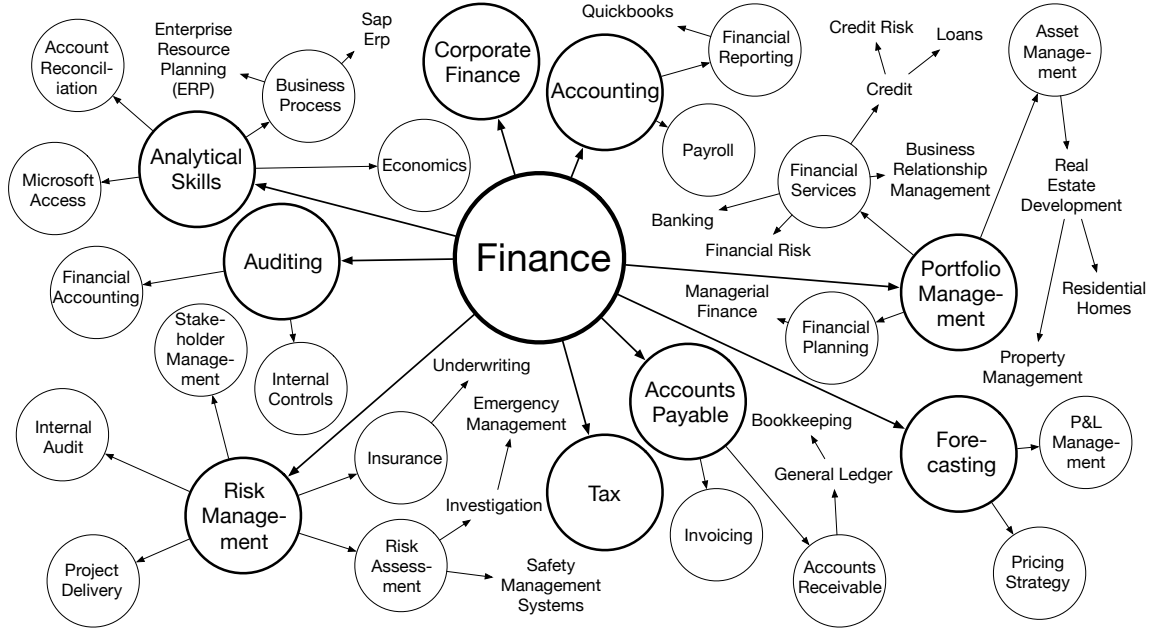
Finance

Corporate Finance

Accounting

Quickbooks

Financial Reporting

Payroll

Analytical Skills

Account Reconciliation

Enterprise Resource Planning (ERP)

Business Process

Sap Erp

Economics

Microsoft Access

Auditing

Financial Accounting

Internal Controls

Credit Risk

Loans

Credit

Asset Management

Financial Services

Business Relationship Management

Banking

Financial Risk

Real Estate Development

Residential Homes

Portfolio Management

Managerial Finance

Financial Planning

Property Management

Stakeholder Management

Underwriting

Emergency Management

Accounts Payable

Bookkeeping

General Ledger

Forecasting

P&L Management

Internal Audit

Insurance

Investigation

Tax

Risk Management

Risk Assessment

Safety Management Systems

Invoicing

Accounts Receivable

Project Delivery

Pricing Strategy